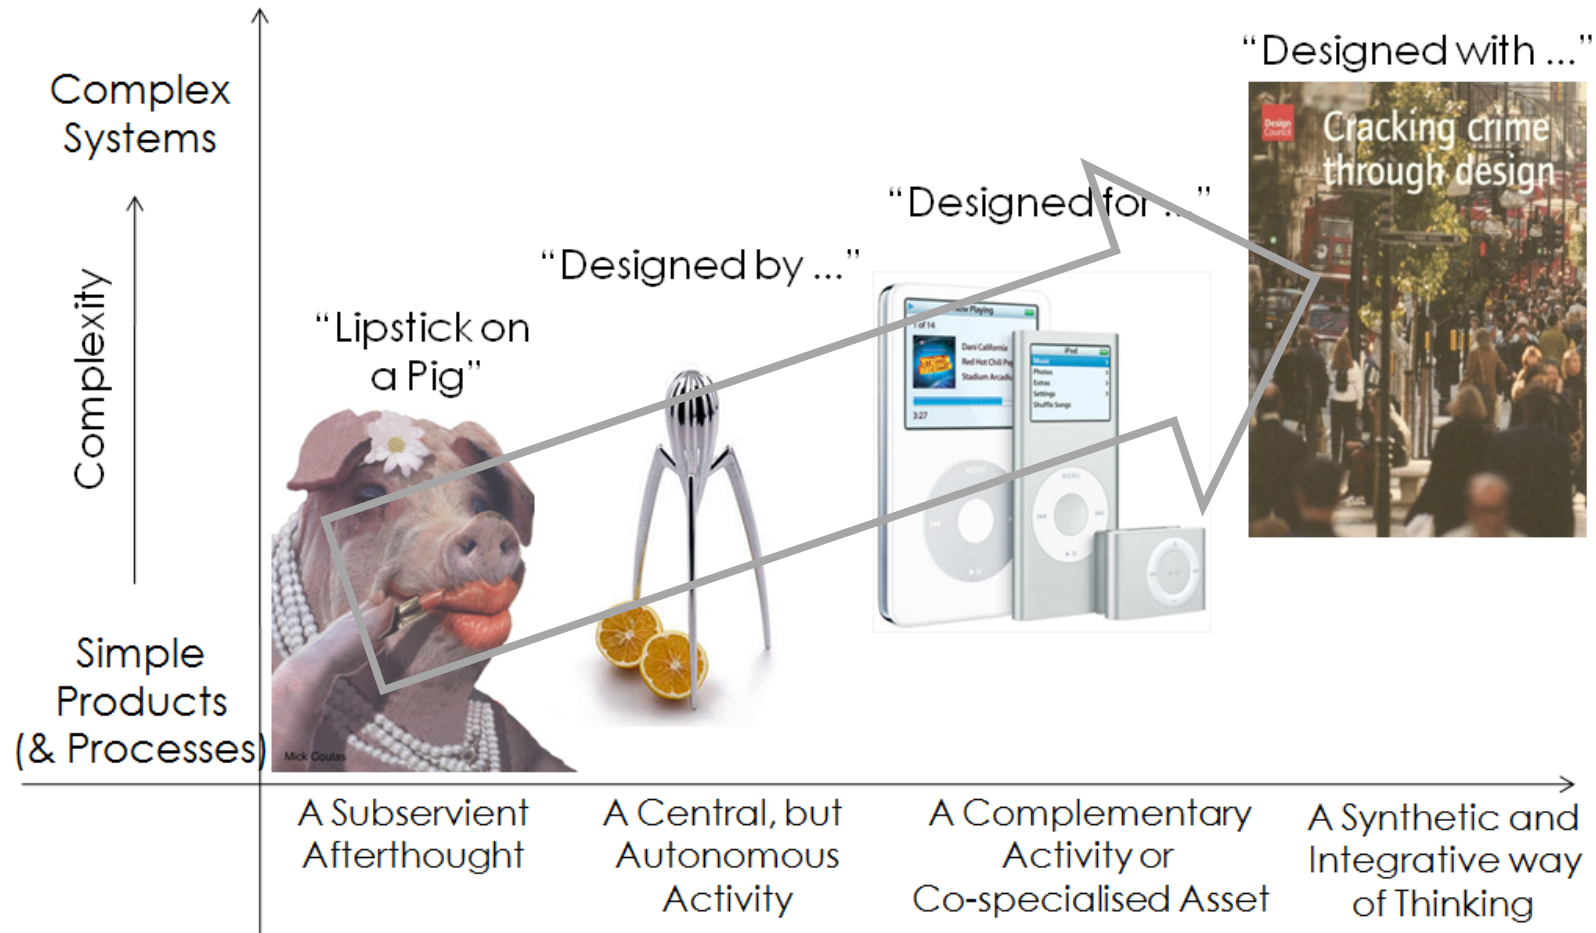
Complex Systems

Complexity

Simple Products (& Processes)

"Lipstick on a Pig"

Mick Coulas

"Designed by ..."

"Designed for ..."

Now Playing
1 of 14
Dani California
Red Hot Chili Pe
Stadium Arcadi
3:27

iPod
Music
Photos
Extras
Settings
Shuffle Songs

MENU

MENU

"Designed with ..."

Design Council

Cracking crime through design

A Subservient Afterthought

A Central, but Autonomous Activity

A Complementary Activity or Co-specialised Asset

A Synthetic and Integrative way of Thinking